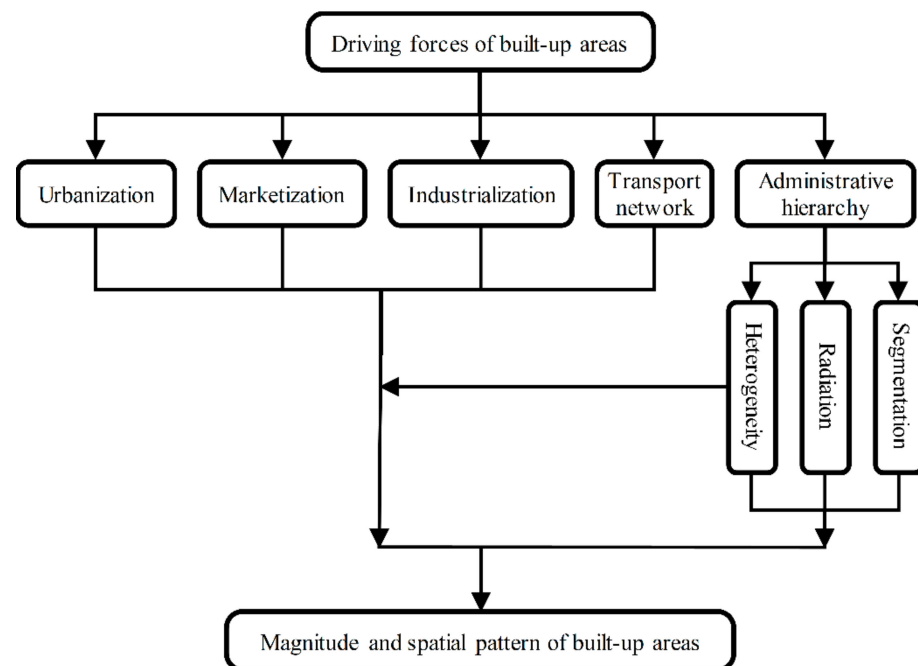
Driving forces of built-up areas

Urbanization

Marketization

Industrialization

Transport network

Administrative hierarchy

Heterogeneity

Radiation

Segmentation

Magnitude and spatial pattern of built-up areas